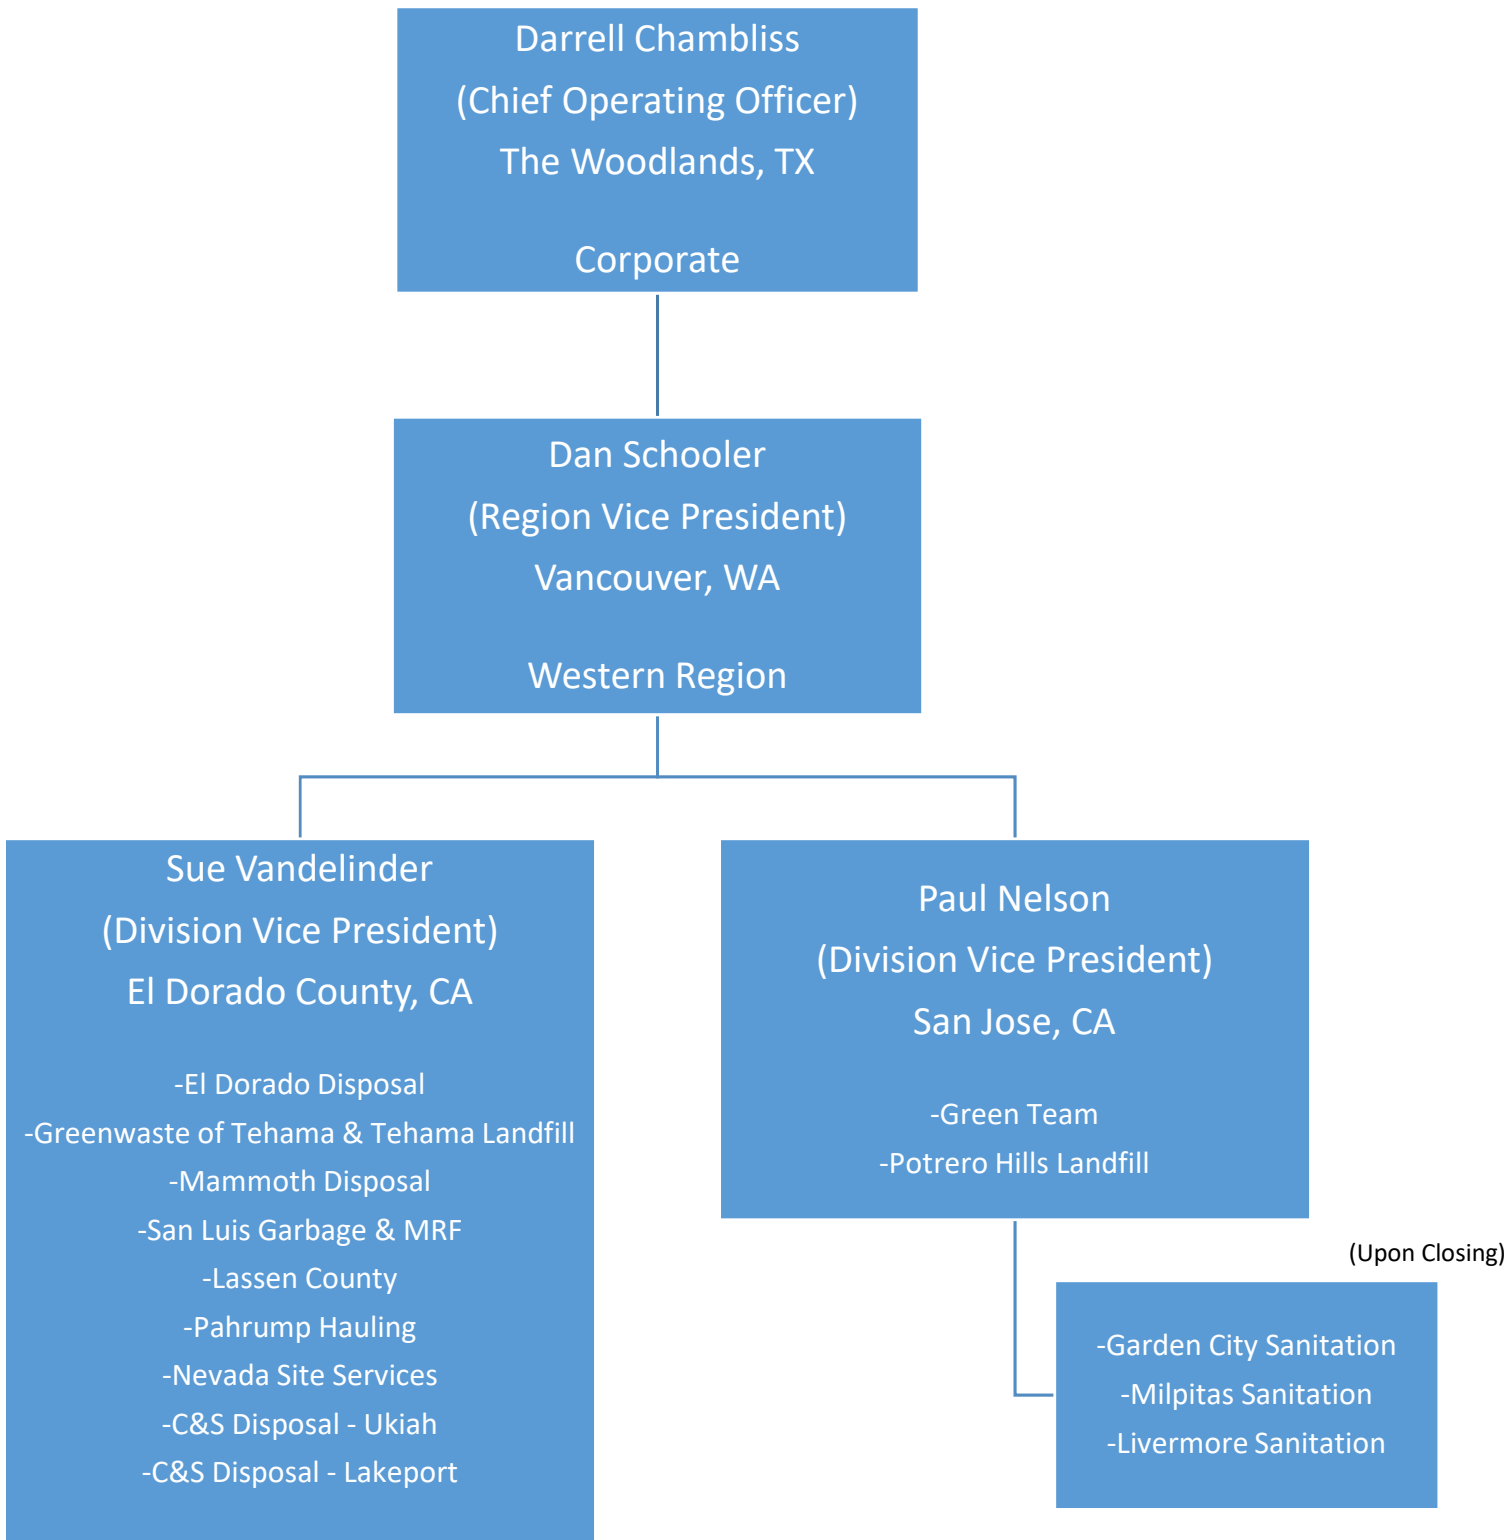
Darrell Chambliss
(Chief Operating Officer)
The Woodlands, TX

Corporate

Dan Schooler
(Region Vice President)
Vancouver, WA

Western Region

Sue Vandelinder
(Division Vice President)
El Dorado County, CA

-El Dorado Disposal
-Greenwaste of Tehama & Tehama Landfill
-Mammoth Disposal
-San Luis Garbage & MRF
-Lassen County
-Pahrump Hauling
-Nevada Site Services
-C&S Disposal - Ukiah
-C&S Disposal - Lakeport

Paul Nelson
(Division Vice President)
San Jose, CA

-Green Team
-Potrero Hills Landfill

(Upon Closing)

-Garden City Sanitation
-Milpitas Sanitation
-Livermore Sanitation